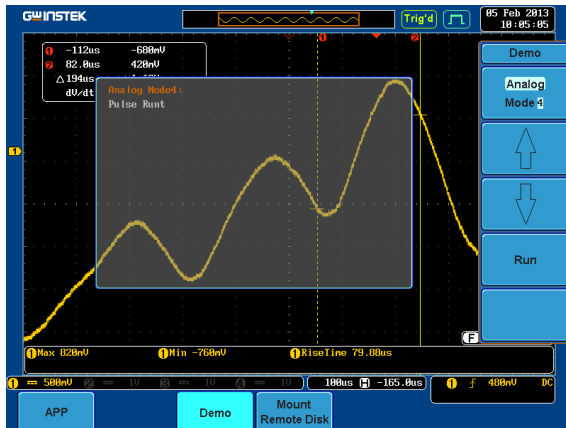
GWINSTEK

Trig'd

05 Feb 2013
10:05:05

1 -112us -680mV
2 82.0us 420mV
△194us 1.10V
dV/dt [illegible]

Analog Mode4:
Pulse Runt

Demo

Analog
Mode 4

Run

F

1 Max 820mV
1 Min -760mV
1 RiseTime 79.88us

1 = 500mV 2 = 1V 3 = 1V 4 = 1V
100us H -165.0us
1 f 400mV DC

APP
Demo
Mount
Remote Disk